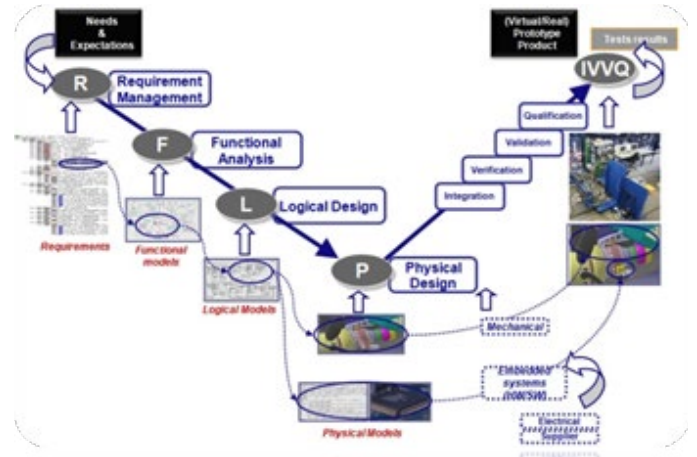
Needs & Expectations

R

Requirement Management

F

Functional Analysis

L

Logical Design

P

Physical Design

(Virtual/Real) Prototype Product

Tests results

IVVQ

Qualification

Validation

Verification

Integration

Requirements

Functional models

Logical Models

Physical Models

Mechanical

Embedded systems (HW/SW)

Electrical Supplier